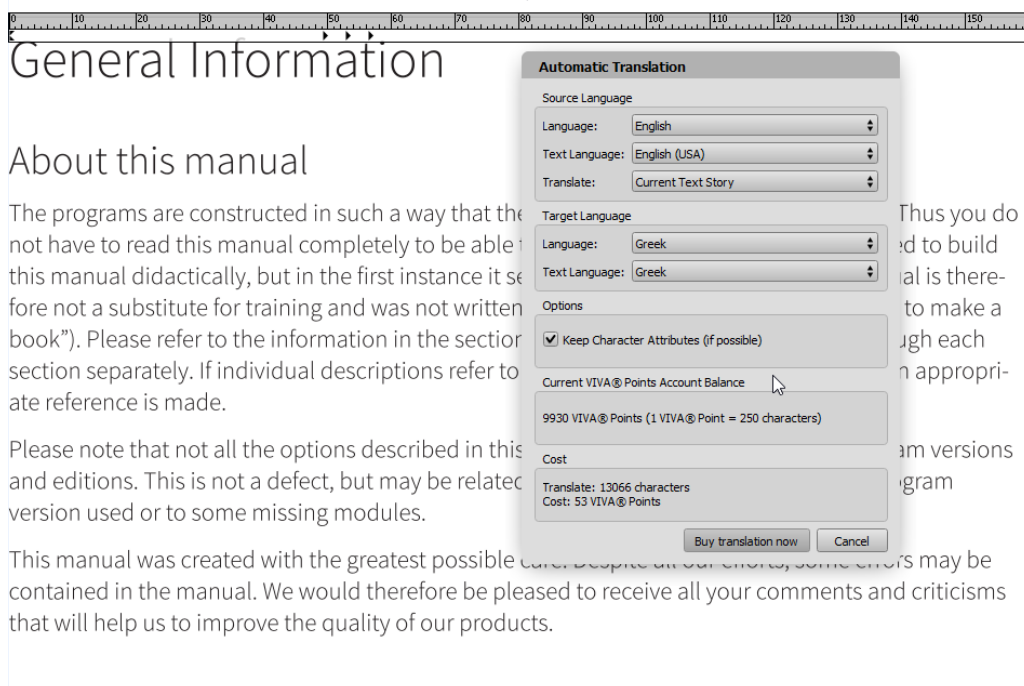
0 10 20 30 40 50 60 70 80 90 100 110 120 130 140 150

General Information

About this manual

The programs are constructed in such a way that the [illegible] Thus you do not have to read this manual completely to be able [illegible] ed to build this manual didactically, but in the first instance it se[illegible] al is therefore not a substitute for training and was not written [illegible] to make a book"). Please refer to the information in the sectio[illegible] ugh each section separately. If individual descriptions refer to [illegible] n appropriate reference is made.

Please note that not all the options described in this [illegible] am versions and editions. This is not a defect, but may be relate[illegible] gram version used or to some missing modules.

This manual was created with the greatest possible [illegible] may be contained in the manual. We would therefore be pleased to receive all your comments and criticisms that will help us to improve the quality of our products.

Automatic Translation

Source Language

Language: English

Text Language: English (USA)

Translate: Current Text Story

Target Language

Language: Greek

Text Language: Greek

Options

Keep Character Attributes (if possible)

Current VIVA® Points Account Balance

9930 VIVA® Points (1 VIVA® Point = 250 characters)

Cost

Translate: 13066 characters
Cost: 53 VIVA® Points

Buy translation now

Cancel